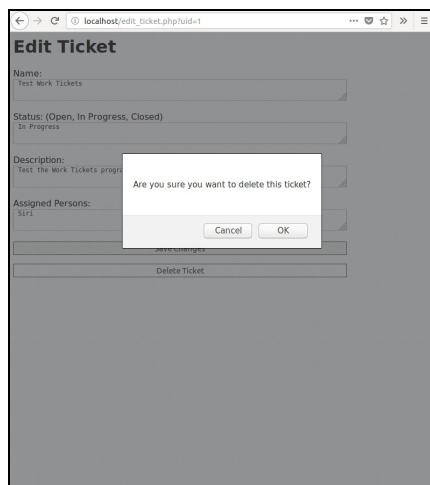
localhost/edit_ticket.php?uid=1

Edit Ticket

Name:
Test Work Tickets

Status: (Open, In Progress, Closed)
In Progress

Description:
Test the Work Tickets progr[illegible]

Assigned Persons:
Siri

Save Changes

Delete Ticket

Are you sure you want to delete this ticket?

Cancel

OK